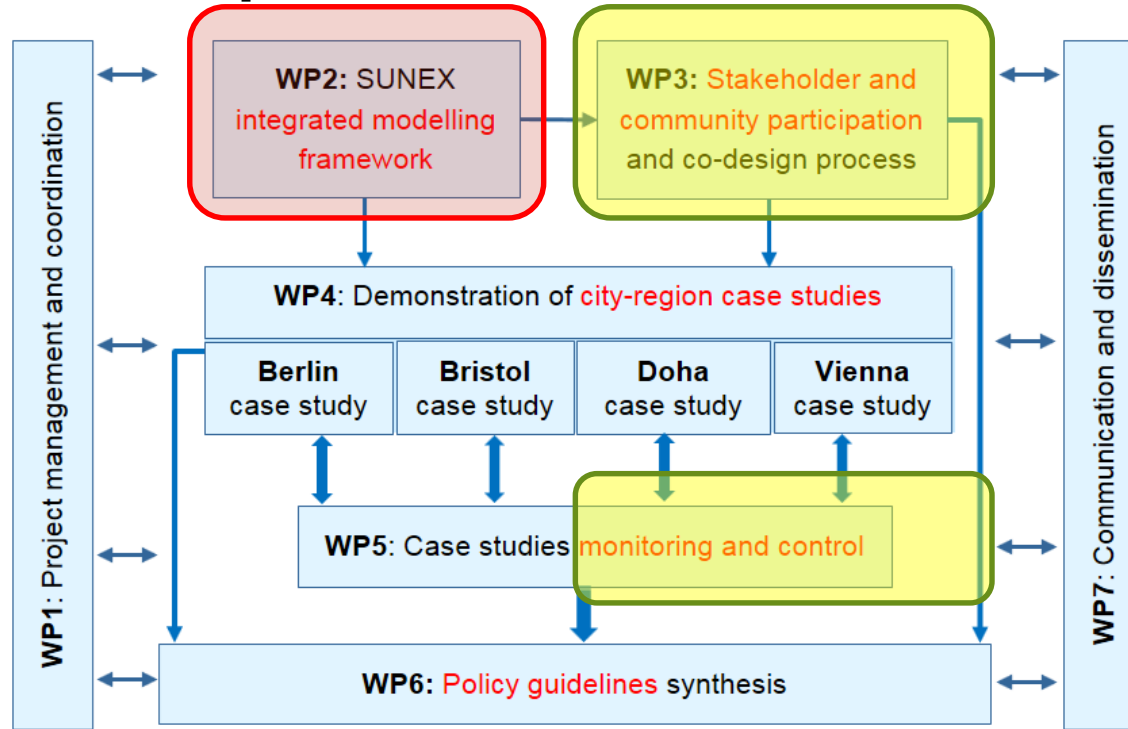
WP1: Project management and coordination

WP2: SUNEX integrated modelling framework

WP3: Stakeholder and community participation and co-design process

WP7: Communication and dissemination

WP4: Demonstration of city-region case studies

Berlin case study

Bristol case study

Doha case study

Vienna case study

WP5: Case studies monitoring and control

WP6: Policy guidelines synthesis